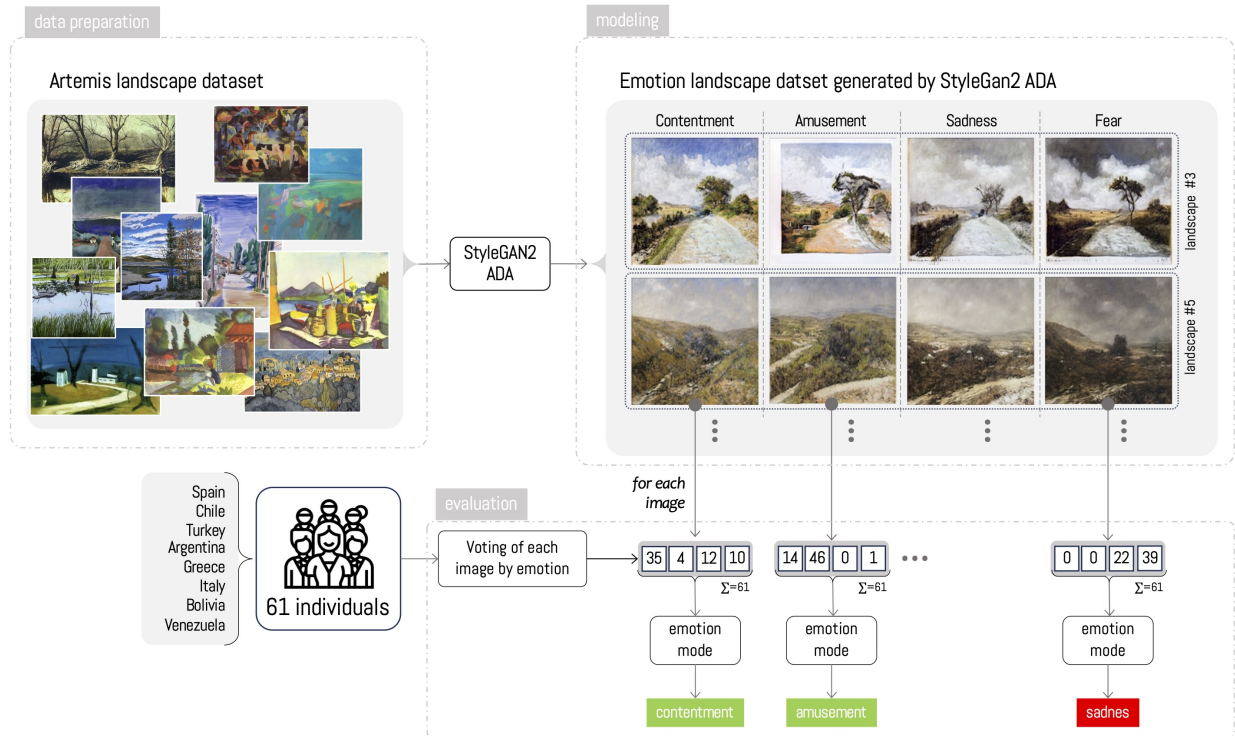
data preparation

Artemis landscape dataset

StyleGAN2 ADA

modeling

Emotion landscape datset generated by StyleGan2 ADA

Contentment

Amusement

Sadness

Fear

landscape #3

landscape #5

Spain
Chile
Turkey
Argentina
Greece
Italy
Bolivia
Venezuela

61 individuals

evaluation

Voting of each image by emotion

for each image

| 35 | 4 | 12 | 10 |
|---|---|---|---|

$\Sigma$=61

| 14 | 46 | 0 | 1 |
|---|---|---|---|

$\Sigma$=61

• • •

| 0 | 0 | 22 | 39 |
|---|---|---|---|

$\Sigma$=61

emotion mode

emotion mode

emotion mode

contentment

amusement

sadnes